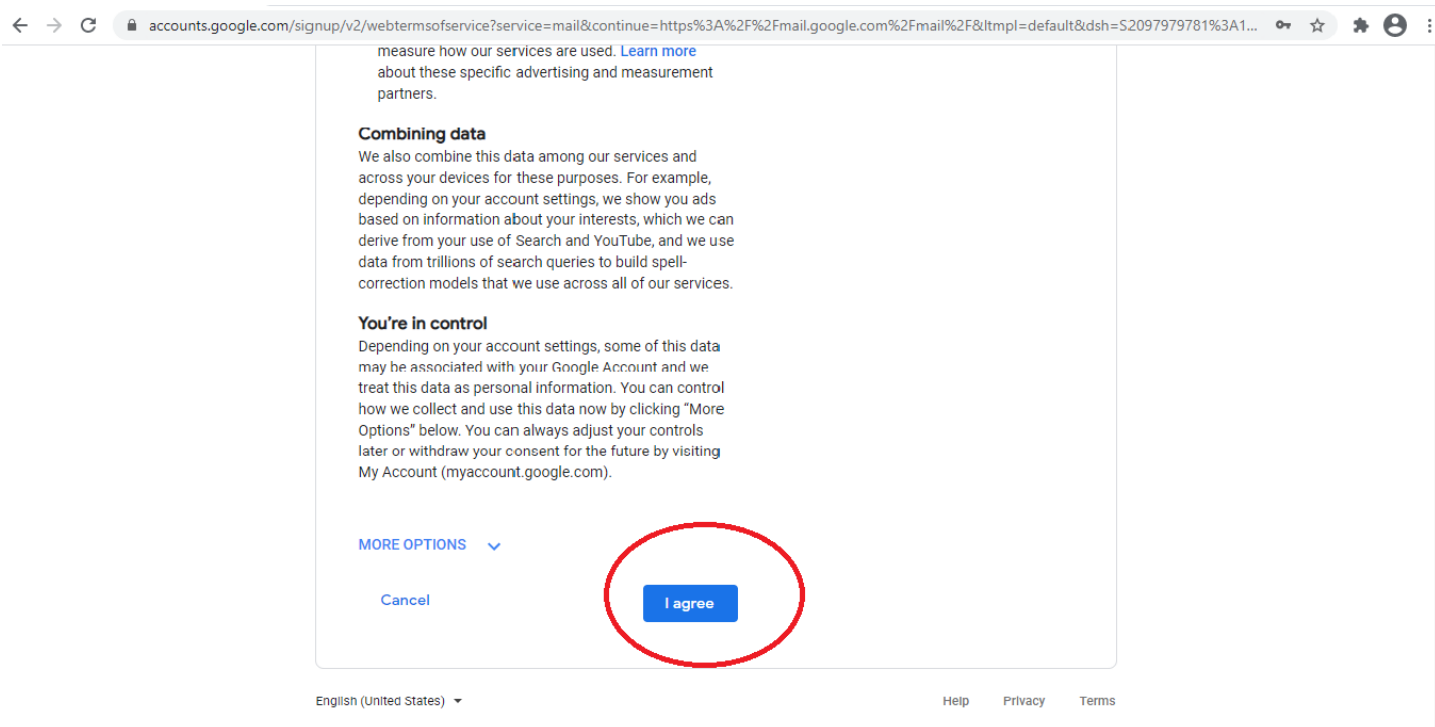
accounts.google.com/signup/v2/webtermsofservice?service=mail&continue=https%3A%2F%2Fmail.google.com%2Fmail%2F&ltmpl=default&dsh=S2097979781%3A1...

measure how our services are used. Learn more about these specific advertising and measurement partners.

Combining data
We also combine this data among our services and across your devices for these purposes. For example, depending on your account settings, we show you ads based on information about your interests, which we can derive from your use of Search and YouTube, and we use data from trillions of search queries to build spell-correction models that we use across all of our services.

You're in control
Depending on your account settings, some of this data may be associated with your Google Account and we treat this data as personal information. You can control how we collect and use this data now by clicking "More Options" below. You can always adjust your controls later or withdraw your consent for the future by visiting My Account (myaccount.google.com).

MORE OPTIONS

Cancel

I agree

English (United States)

Help Privacy Terms